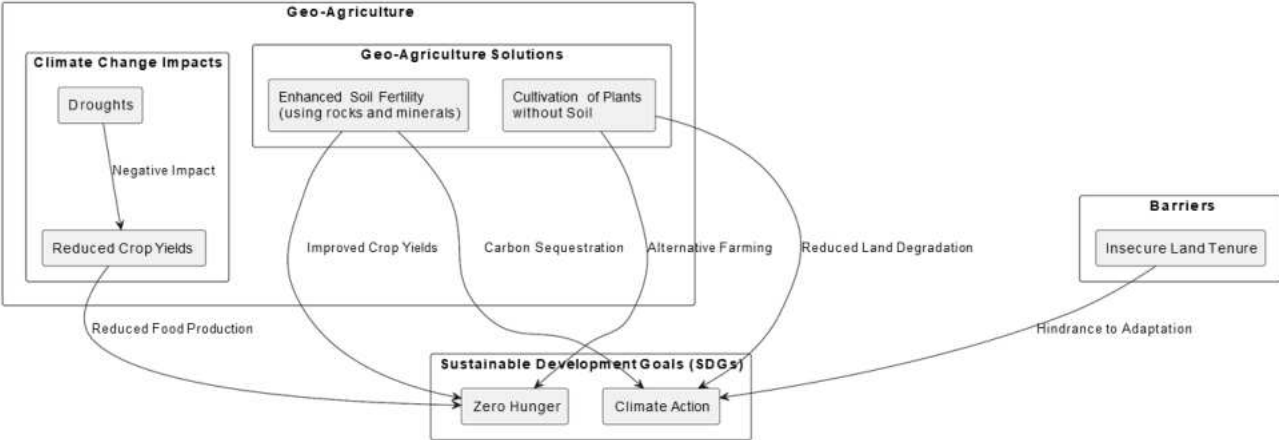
Geo-Agriculture

Climate Change Impacts

Droughts

Negative Impact

Reduced Crop Yields

Geo-Agriculture Solutions

Enhanced Soil Fertility (using rocks and minerals)

Cultivation of Plants without Soil

Improved Crop Yields

Carbon Sequestration

Alternative Farming

Reduced Land Degradation

Barriers

Insecure Land Tenure

Reduced Food Production

Hindrance to Adaptation

Sustainable Development Goals (SDGs)

Zero Hunger

Climate Action